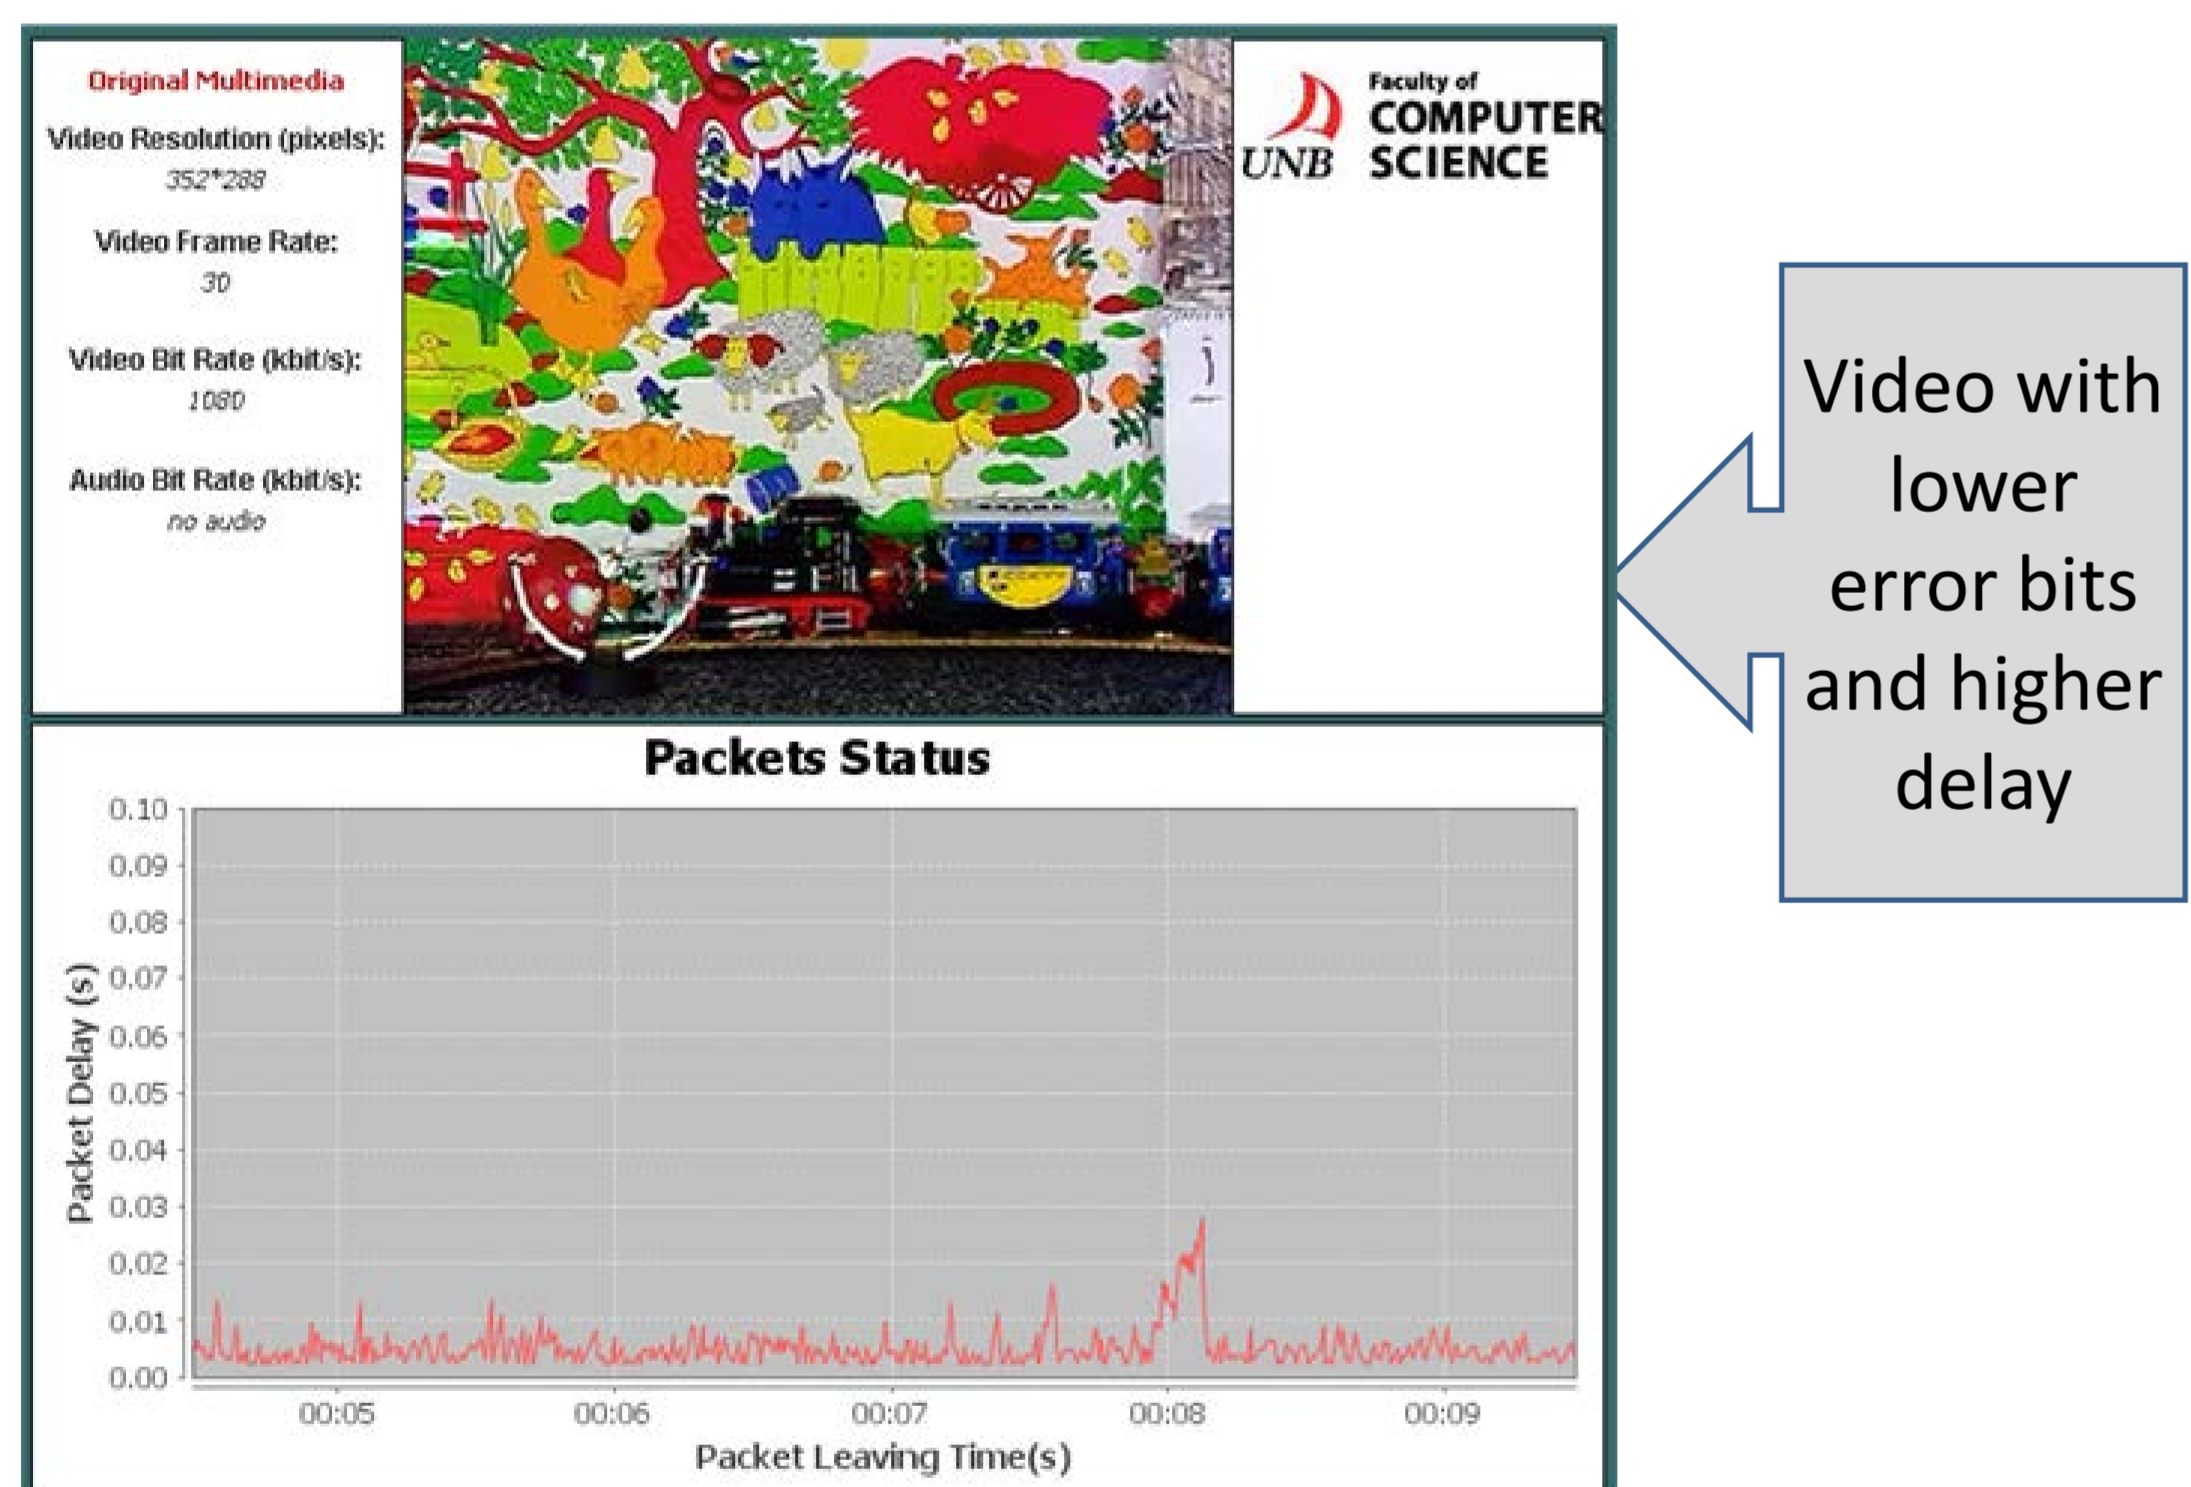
Original Multimedia

Video Resolution (pixels):
352*288

Video Frame Rate:
30

Video Bit Rate (kbit/s):
1080

Audio Bit Rate (kbit/s):
no audio

UNB Faculty of COMPUTER SCIENCE

Video with lower error bits and higher delay

Packets Status

Packet Delay (s)

0.10
0.09
0.08
0.07
0.06
0.05
0.04
0.03
0.02
0.01
0.00

00:05 00:06 00:07 00:08 00:09

Packet Leaving Time(s)